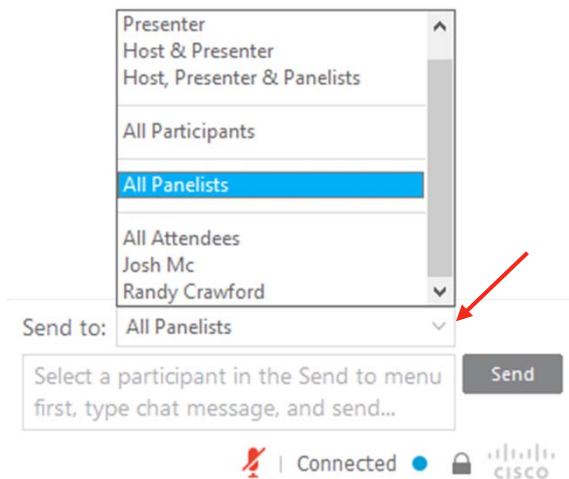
Presenter
Host & Presenter
Host, Presenter & Panelists

All Participants

All Panelists

All Attendees
Josh Mc
Randy Crawford

Send to: All Panelists

Select a participant in the Send to menu first, type chat message, and send...

Send

| Connected

cisco